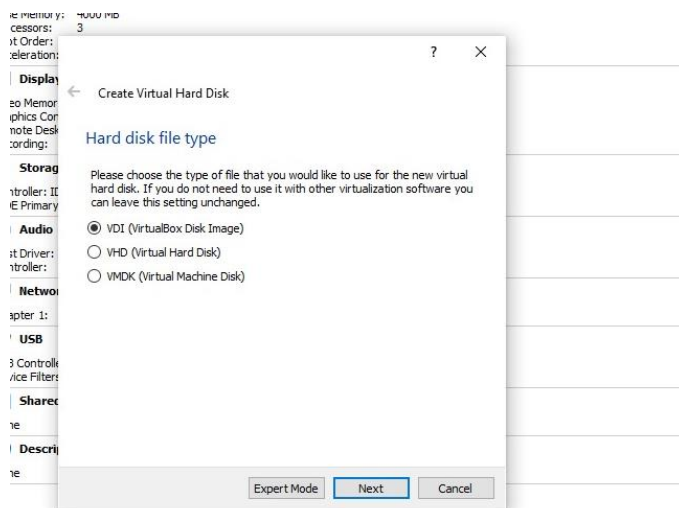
e Memory: 4000 MB
cessors: 3
ot Order:
celeration:

Display

eo Memor
phics Con
mote Desk
cording:

Storag

ntroller: ID
E Primary

Audio

st Driver:
ntroller:

Networ

apter 1:

USB

3 Controlle
vice Filters

Shared

ne

Descri

ne

? ×

Create Virtual Hard Disk

Hard disk file type

Please choose the type of file that you would like to use for the new virtual hard disk. If you do not need to use it with other virtualization software you can leave this setting unchanged.

VDI (VirtualBox Disk Image)
VHD (Virtual Hard Disk)
VMDK (Virtual Machine Disk)

Expert Mode Next Cancel